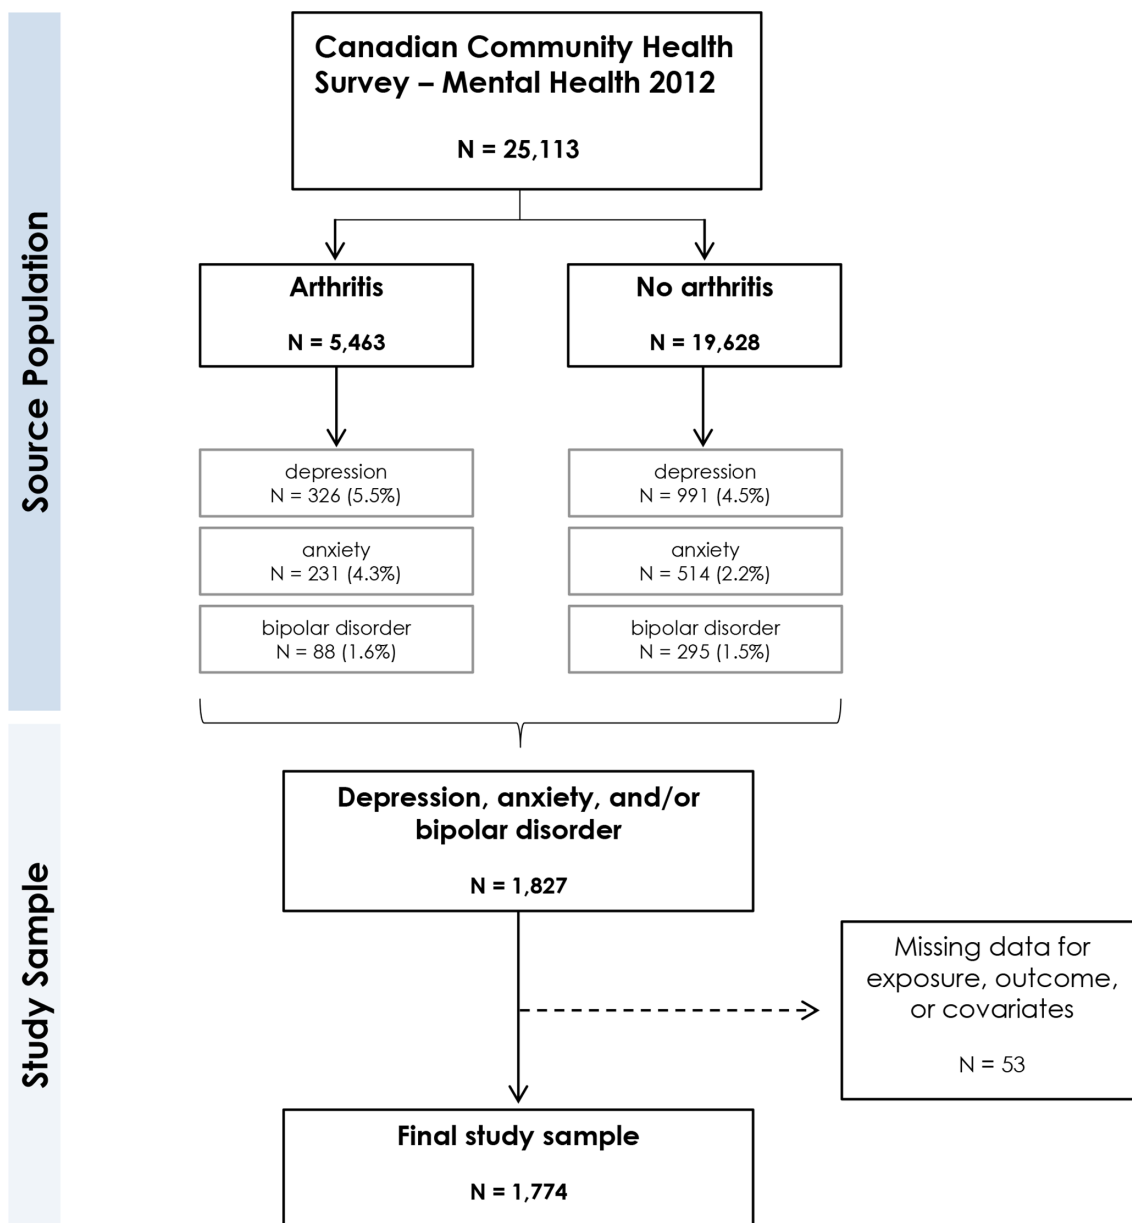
Source Population

Canadian Community Health Survey – Mental Health 2012

N = 25,113

Arthritis

N = 5,463

No arthritis

N = 19,628

depression
N = 326 (5.5%)

anxiety
N = 231 (4.3%)

bipolar disorder
N = 88 (1.6%)

depression
N = 991 (4.5%)

anxiety
N = 514 (2.2%)

bipolar disorder
N = 295 (1.5%)

Study Sample

Depression, anxiety, and/or bipolar disorder

N = 1,827

Missing data for exposure, outcome, or covariates

N = 53

Final study sample

N = 1,774